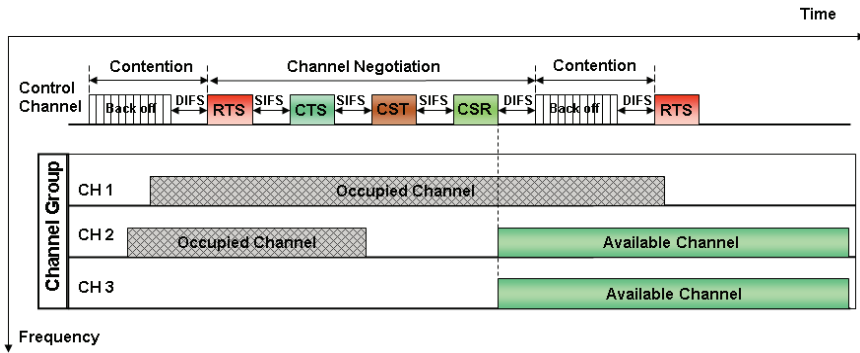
Time

Contention

Channel Negotiation

Contention

Control Channel

Back off

DIFS

RTS

SIFS

CTS

SIFS

CST

SIFS

CSR

DIFS

Back off

DIFS

RTS

Channel Group

CH 1

Occupied Channel

CH 2

Occupied Channel

Available Channel

CH 3

Available Channel

Frequency